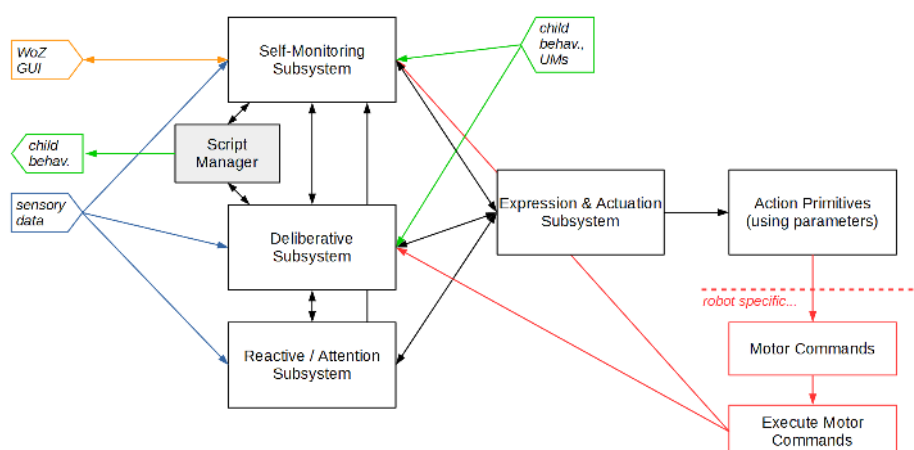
WoZ GUI

Self-Monitoring Subsystem

child behav., UMs

child behav.

Script Manager

sensory data

Deliberative Subsystem

Expression & Actuation Subsystem

Action Primitives (using parameters)

robot specific...

Reactive / Attention Subsystem

Motor Commands

Execute Motor Commands